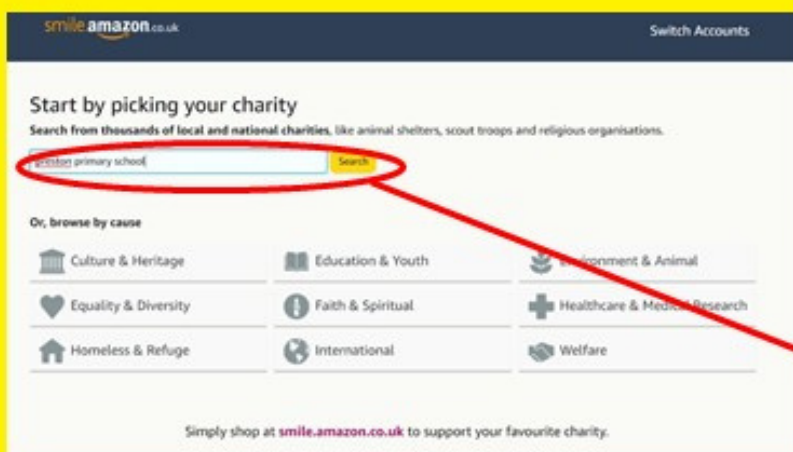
smile amazon.co.uk

Switch Accounts

Start by picking your charity

Search from thousands of local and national charities, like animal shelters, scout troops and religious organisations.

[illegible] primary school

Search

Or, browse by cause

Culture & Heritage

Education & Youth

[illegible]ment & Animal

Equality & Diversity

Faith & Spiritual

Healthcare & Medi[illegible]esearch

Homeless & Refuge

International

Welfare

Simply shop at smile.amazon.co.uk to support your favourite charity.